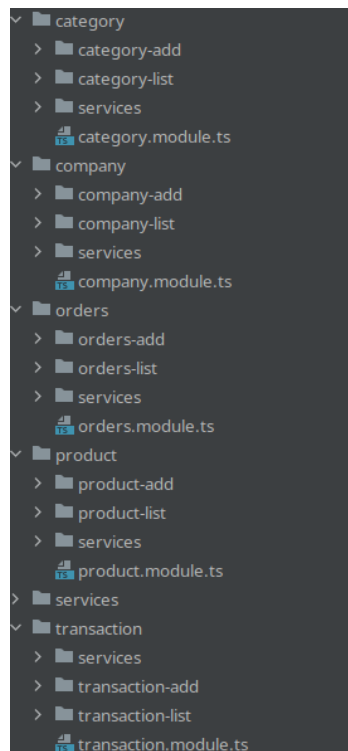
category
category-add
category-list
services
category.module.ts
company
company-add
company-list
services
company.module.ts
orders
orders-add
orders-list
services
orders.module.ts
product
product-add
product-list
services
product.module.ts
services
transaction
services
transaction-add
transaction-list
transaction.module.ts